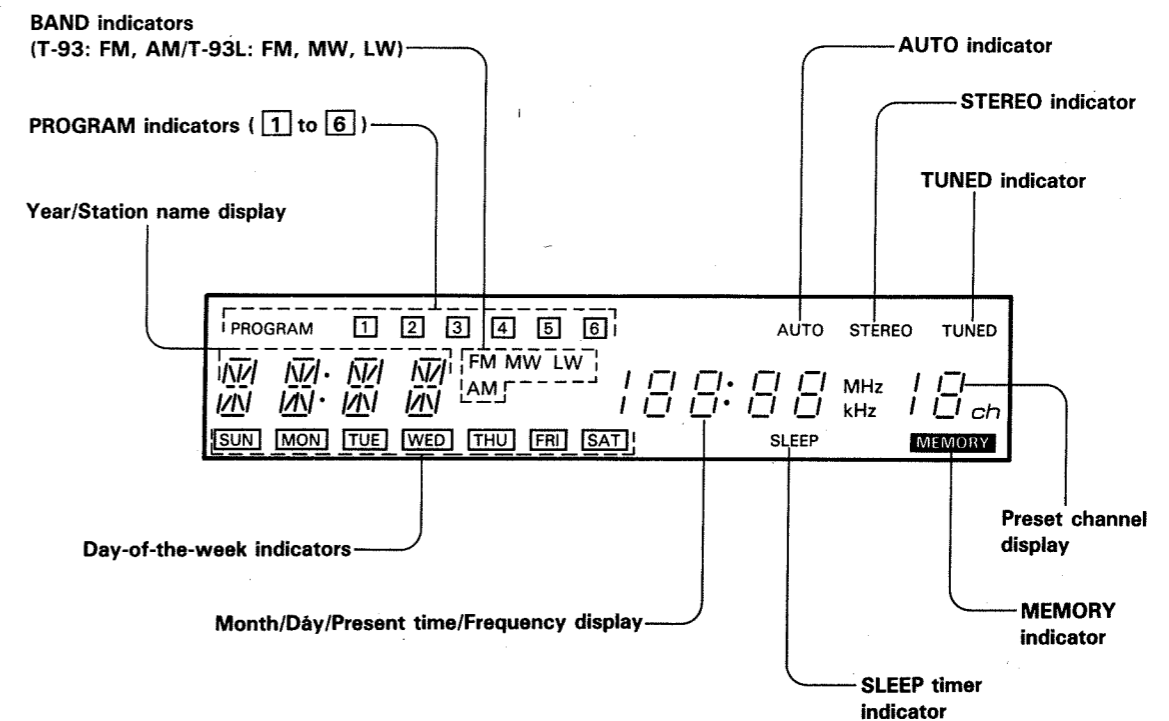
BAND indicators
(T-93: FM, AM/T-93L: FM, MW, LW)

PROGRAM indicators ( 1 to 6 )

Year/Station name display

AUTO indicator

STEREO indicator

TUNED indicator

PROGRAM 1 2 3 4 5 6

AUTO STEREO TUNED

FM MW LW
AM

188:88 MHz kHz 18 ch

SUN MON TUE WED THU FRI SAT

SLEEP

MEMORY

Preset channel display

Day-of-the-week indicators

Month/Dáy/Present time/Frequency display

MEMORY indicator

SLEEP timer indicator